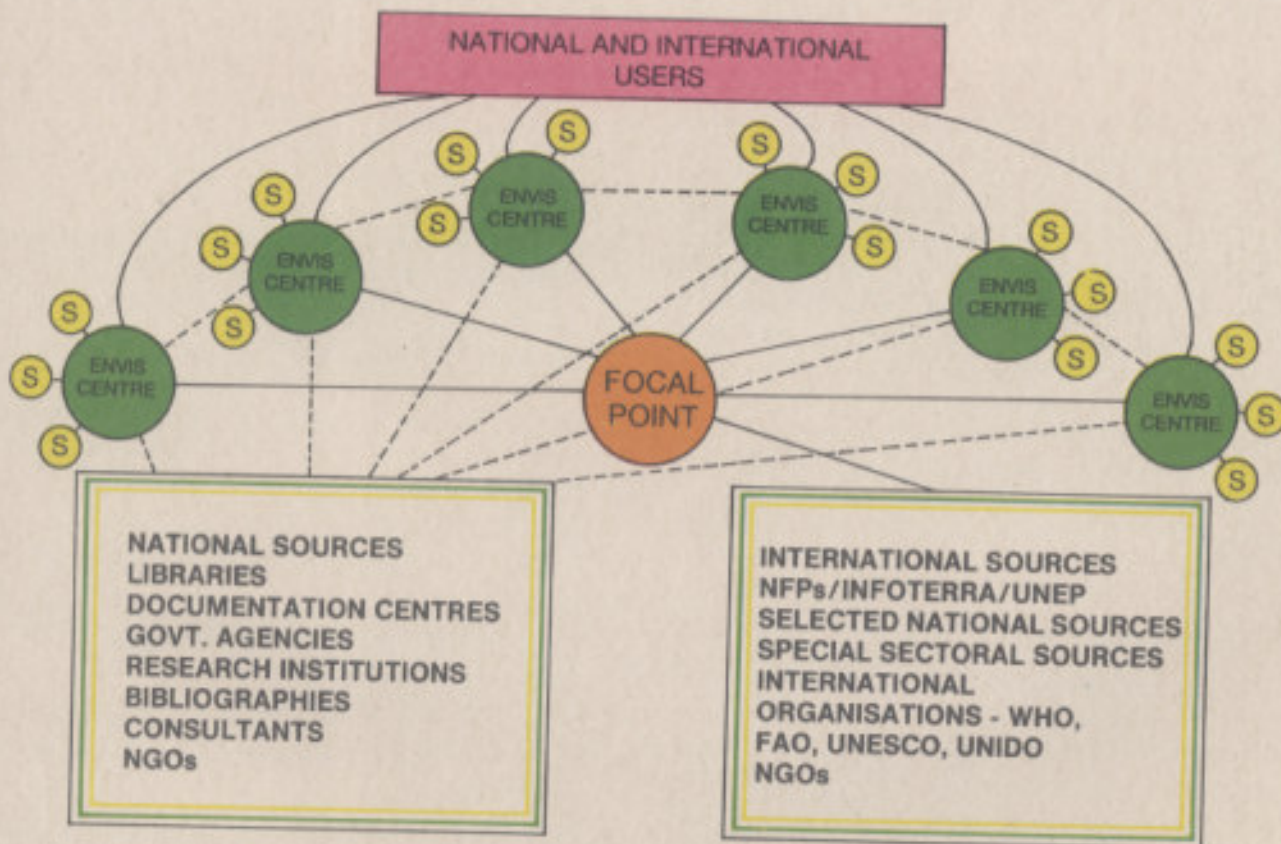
NATIONAL AND INTERNATIONAL USERS

S S
S S ENVIS CENTRE
S S ENVIS CENTRE
S ENVIS CENTRE S
S S ENVIS CENTRE
S S
S ENVIS CENTRE S
S S
S ENVIS CENTRE S
S S
S ENVIS CENTRE S

FOCAL POINT

NATIONAL SOURCES
LIBRARIES
DOCUMENTATION CENTRES
GOVT. AGENCIES
RESEARCH INSTITUTIONS
BIBLIOGRAPHIES
CONSULTANTS
NGOs

INTERNATIONAL SOURCES
NFPs/INFOTERRA/UNEP
SELECTED NATIONAL SOURCES
SPECIAL SECTORAL SOURCES
INTERNATIONAL ORGANISATIONS - WHO, FAO, UNESCO, UNIDO
NGOs